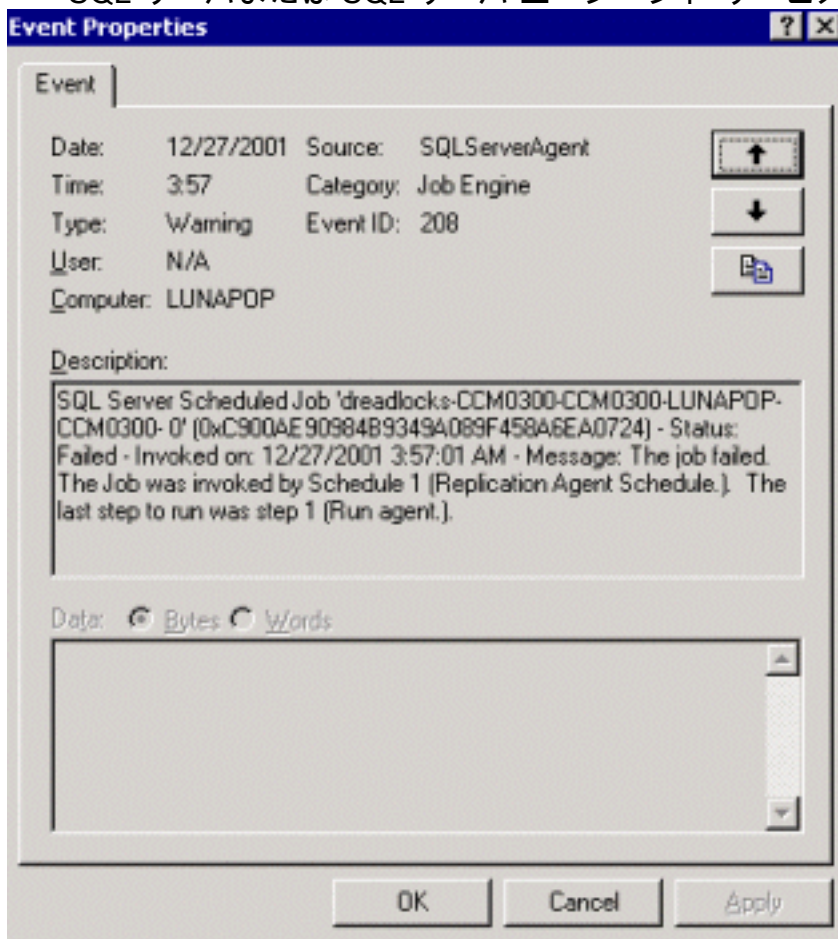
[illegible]

Event Properties

? X

Event

Date: 12/27/2001 Source: SQLServerAgent

Time: 3:57 Category: Job Engine

Type: Warning Event ID: 208

User: N/A

Computer: LUNAPOP

Description:

SQL Server Scheduled Job 'dreadlocks-CCM0300-CCM0300-LUNAPOP-CCM0300- 0' (0xC900AE90984B9349A089F458A6EA0724) - Status: Failed - Invoked on: 12/27/2001 3:57:01 AM - Message: The job failed. The Job was invoked by Schedule 1 (Replication Agent Schedule.). The last step to run was step 1 (Run agent.).

Data: Bytes Words

OK Cancel Apply